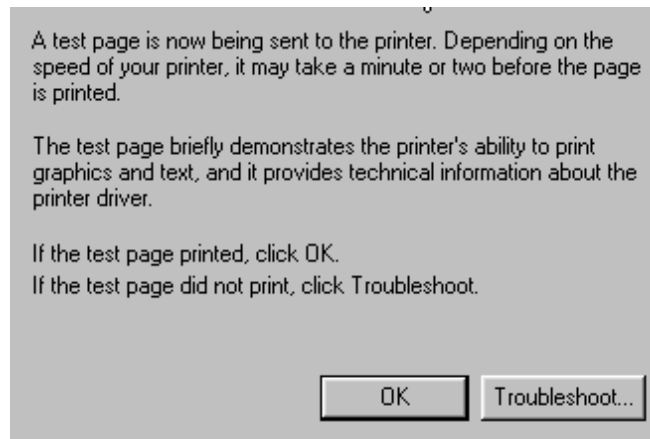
A test page is now being sent to the printer. Depending on the speed of your printer, it may take a minute or two before the page is printed.

The test page briefly demonstrates the printer's ability to print graphics and text, and it provides technical information about the printer driver.

If the test page printed, click OK.
If the test page did not print, click Troubleshoot.

OK

Troubleshoot...